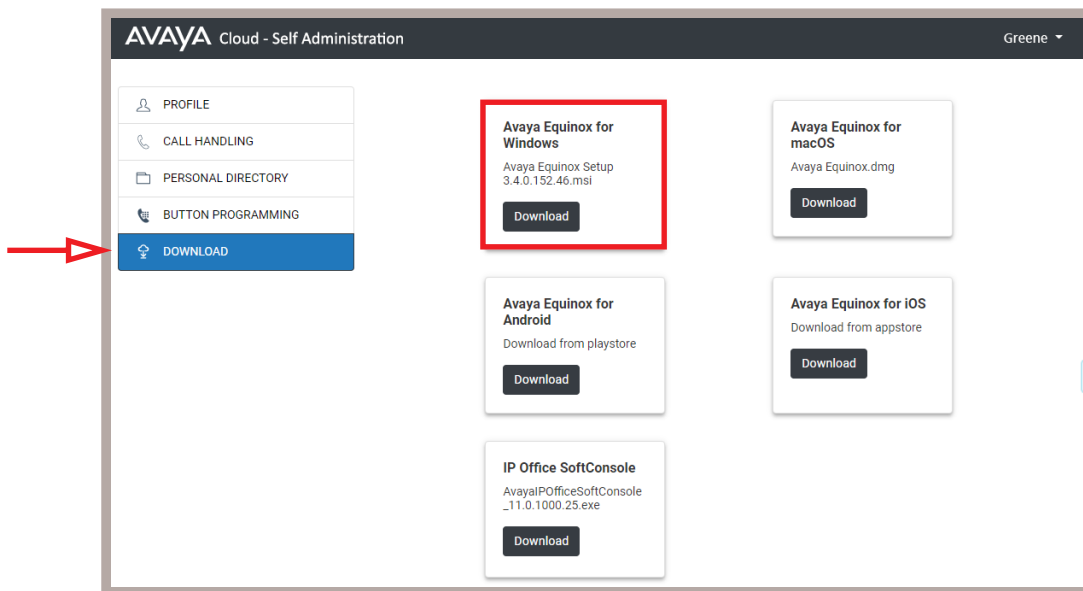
AVAYA Cloud - Self Administration

Greene

PROFILE
CALL HANDLING
PERSONAL DIRECTORY
BUTTON PROGRAMMING
DOWNLOAD

Avaya Equinox for Windows
Avaya Equinox Setup 3.4.0.152.46.msi
Download

Avaya Equinox for macOS
Avaya Equinox.dmg
Download

Avaya Equinox for Android
Download from playstore
Download

Avaya Equinox for iOS
Download from appstore
Download

IP Office SoftConsole
AvayaIPOfficeSoftConsole_11.0.1000.25.exe
Download